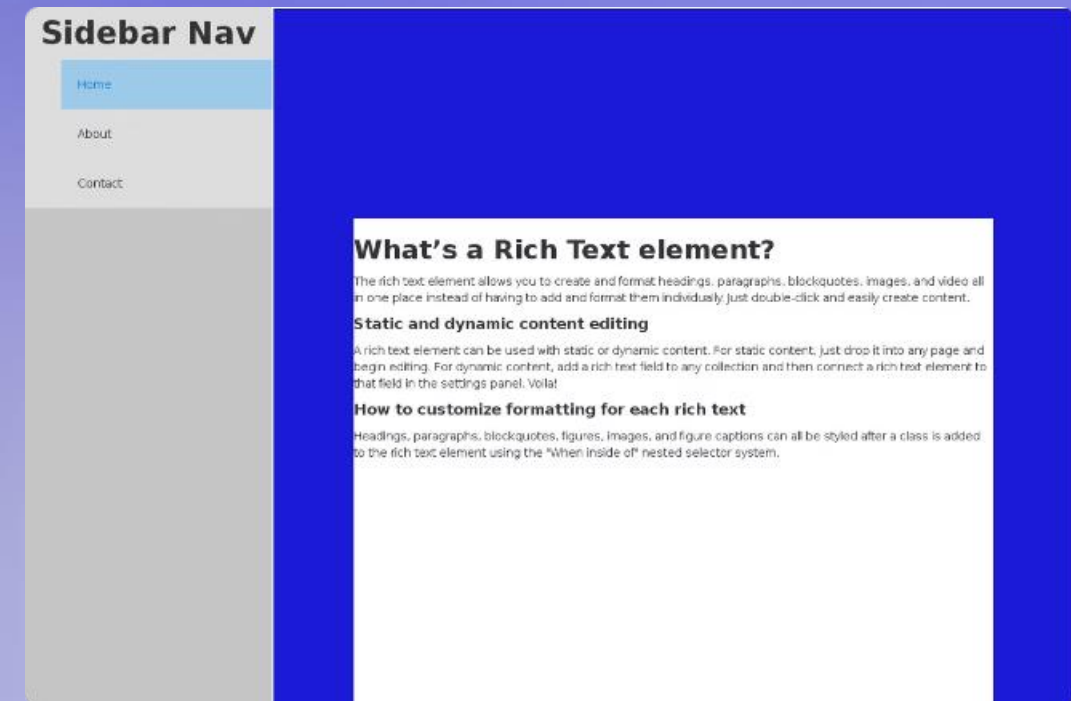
Sidebar Nav

Home

About

Contact

What’s a Rich Text element?

The rich text element allows you to create and format headings, paragraphs, blockquotes, images, and video all in one place instead of having to add and format them individually. Just double-click and easily create content.

Static and dynamic content editing

A rich text element can be used with static or dynamic content. For static content, just drop it into any page and begin editing. For dynamic content, add a rich text field to any collection and then connect a rich text element to that field in the settings panel. Voila!

How to customize formatting for each rich text

Headings, paragraphs, blockquotes, figures, images, and figure captions can all be styled after a class is added to the rich text element using the "When inside of" nested selector system.